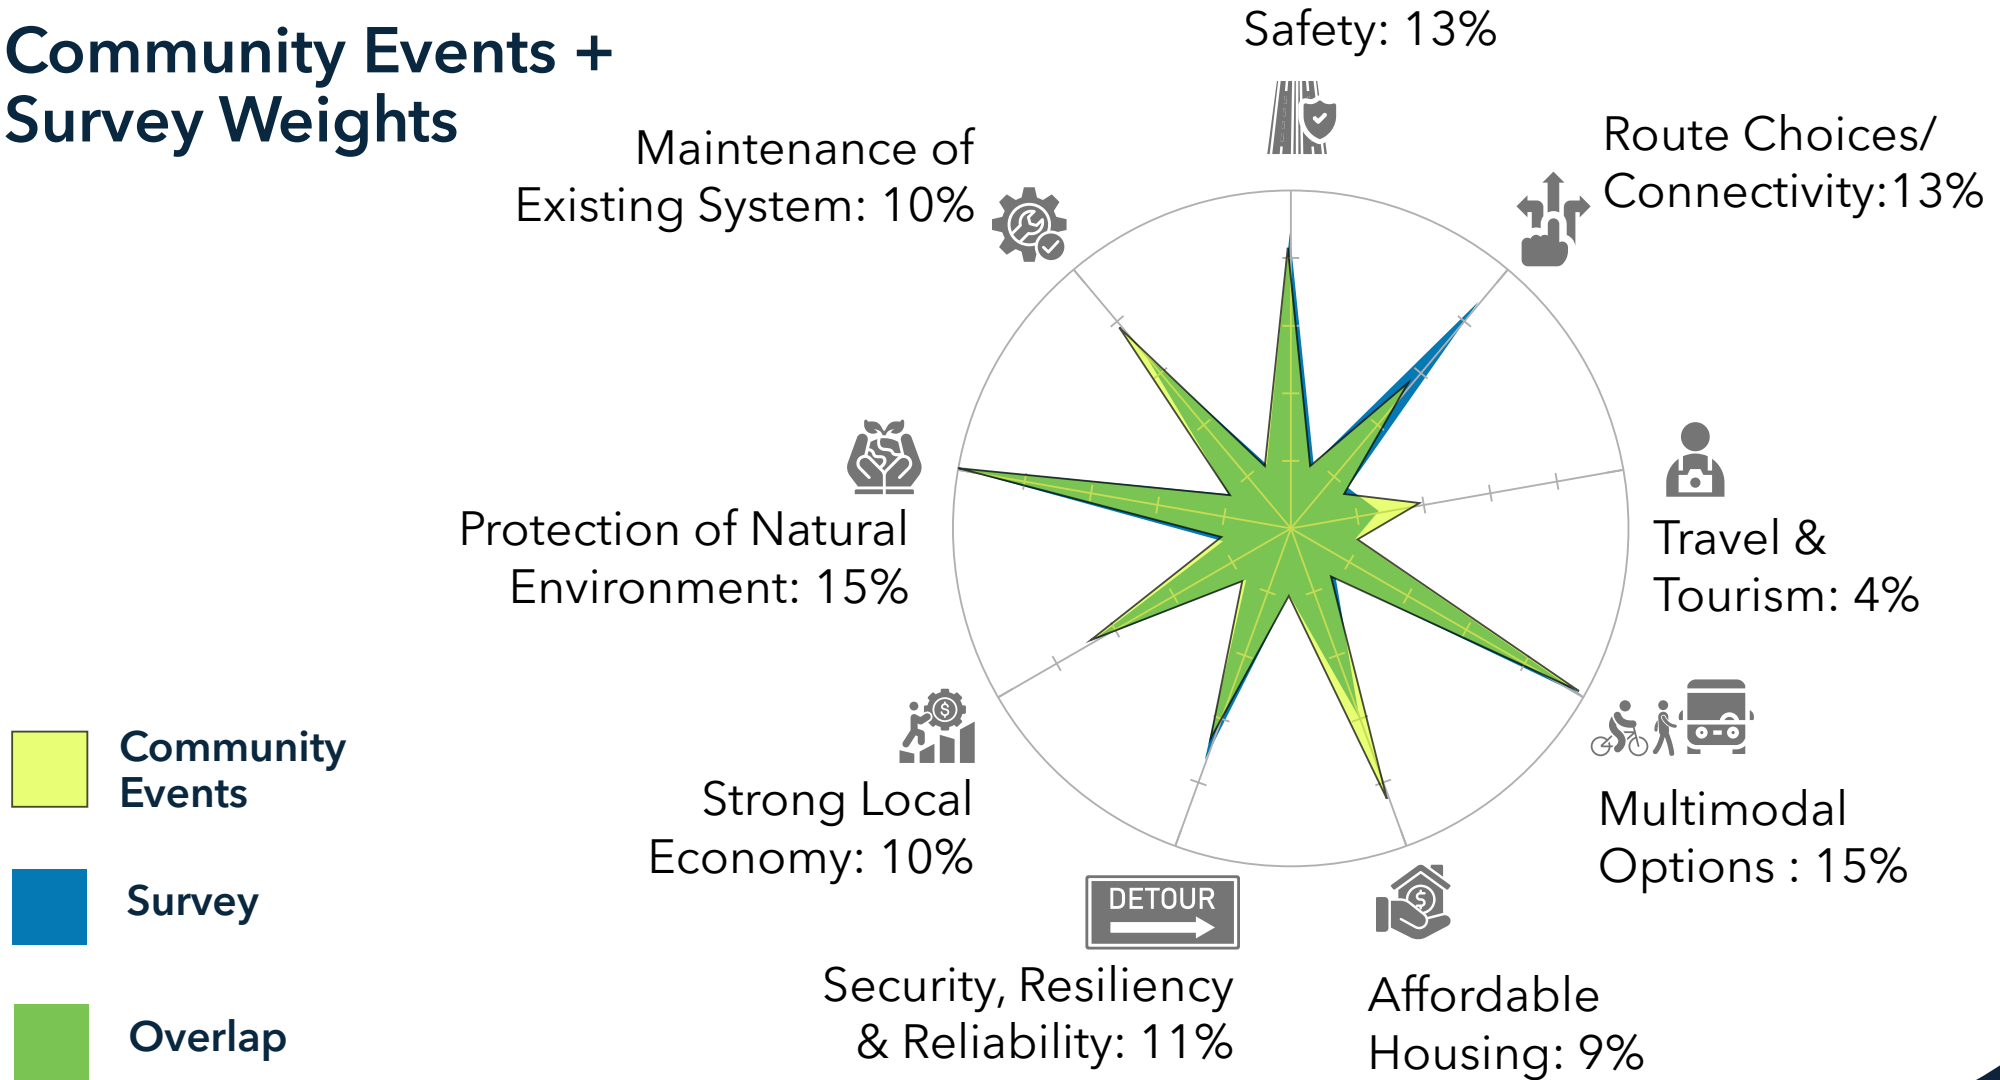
Community Events + Survey Weights

Safety: 13%

Route Choices/ Connectivity:13%

Travel & Tourism: 4%

Multimodal Options : 15%

Affordable Housing: 9%

DETOUR

Security, Resiliency & Reliability: 11%

Strong Local Economy: 10%

Protection of Natural Environment: 15%

Maintenance of Existing System: 10%

Community Events

Survey

Overlap